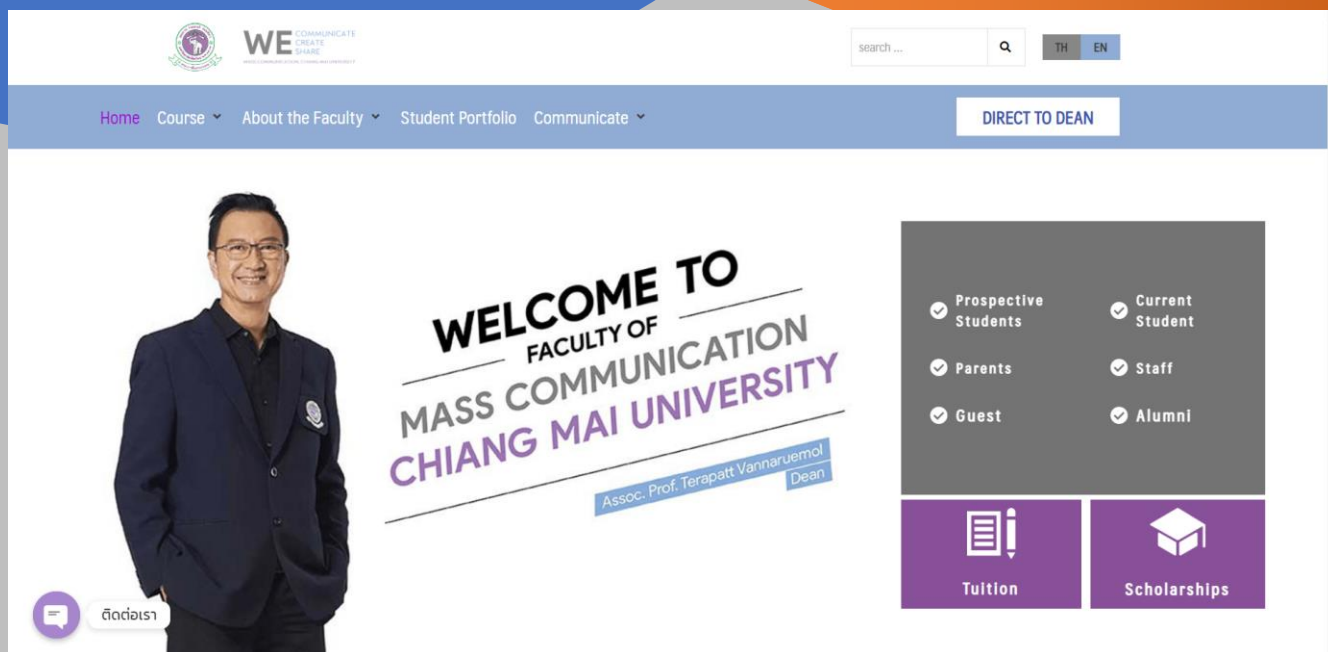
WE COMMUNICATE CREATE SHARE
MASS COMMUNICATION, CHIANG MAI UNIVERSITY

search ...

TH EN

Home Course About the Faculty Student Portfolio Communicate

DIRECT TO DEAN

WELCOME TO
FACULTY OF
MASS COMMUNICATION
CHIANG MAI UNIVERSITY

Assoc. Prof. Terapatt Vannaruemol
Dean

Prospective Students
Current Student
Parents
Staff
Guest
Alumni

Tuition
Scholarships

ติดต่อเรา